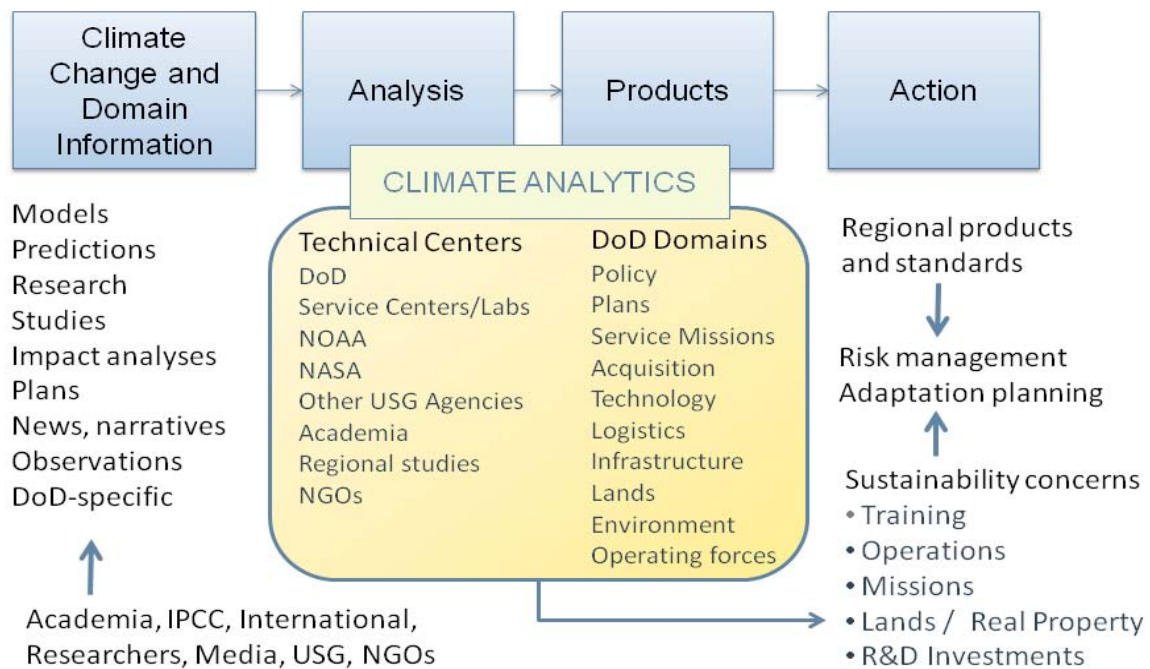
Climate Change and Domain Information

Analysis

Products

Action

CLIMATE ANALYTICS

Models
Predictions
Research
Studies
Impact analyses
Plans
News, narratives
Observations
DoD-specific

Academia, IPCC, International, Researchers, Media, USG, NGOs

Technical Centers
DoD
Service Centers/Labs
NOAA
NASA
Other USG Agencies
Academia
Regional studies
NGOs

DoD Domains
Policy
Plans
Service Missions
Acquisition
Technology
Logistics
Infrastructure
Lands
Environment
Operating forces

Regional products and standards

Risk management
Adaptation planning

Sustainability concerns
• Training
• Operations
• Missions
• Lands / Real Property
• R&D Investments